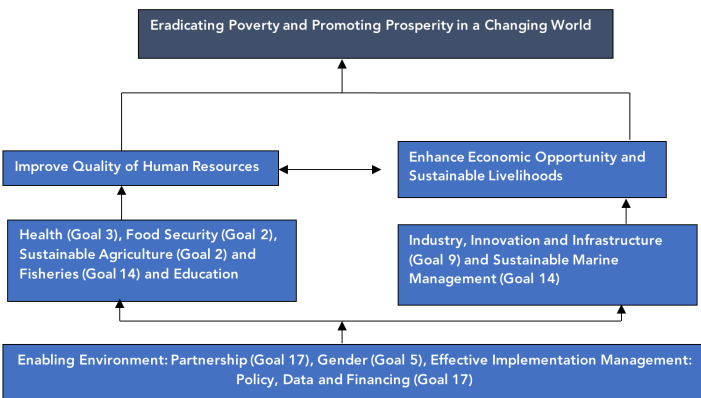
Eradicating Poverty and Promoting Prosperity in a Changing World

Improve Quality of Human Resources

Enhance Economic Opportunity and Sustainable Livelihoods

Health (Goal 3), Food Security (Goal 2), Sustainable Agriculture (Goal 2) and Fisheries (Goal 14) and Education

Industry, Innovation and Infrastructure (Goal 9) and Sustainable Marine Management (Goal 14)

Enabling Environment: Partnership (Goal 17), Gender (Goal 5), Effective Implementation Management: Policy, Data and Financing (Goal 17)